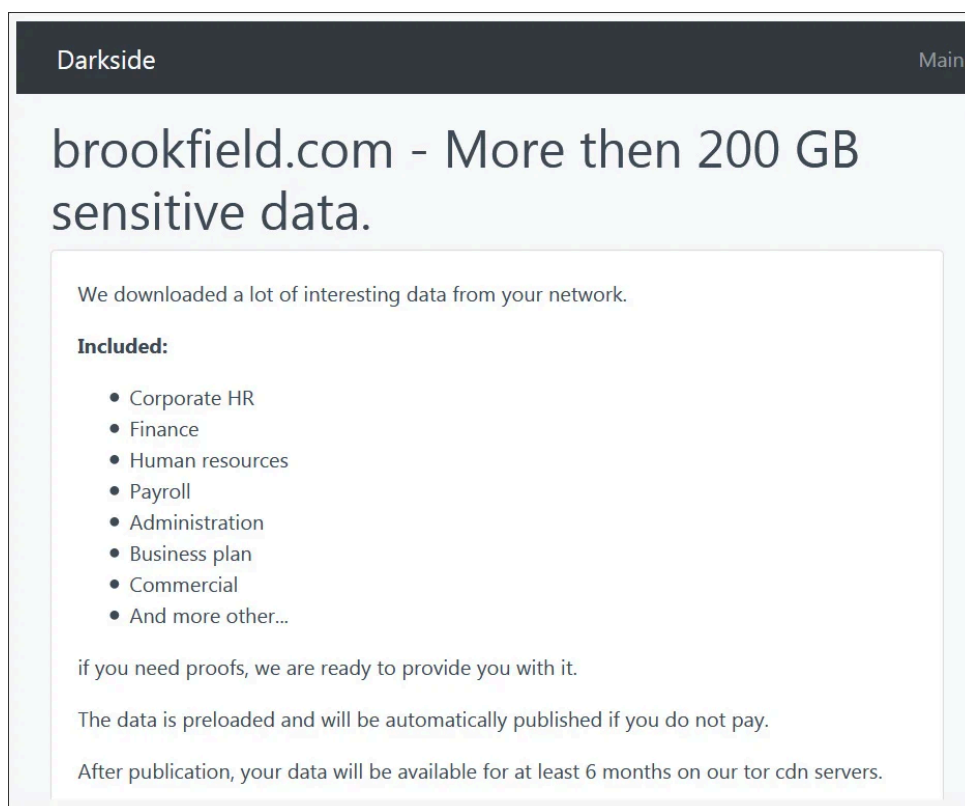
Darkside

Main

brookfield.com - More then 200 GB sensitive data.

We downloaded a lot of interesting data from your network.

**Included:**

- Corporate HR
- Finance
- Human resources
- Payroll
- Administration
- Business plan
- Commercial
- And more other...

if you need proofs, we are ready to provide you with it.

The data is preloaded and will be automatically published if you do not pay.

After publication, your data will be available for at least 6 months on our tor cdn servers.